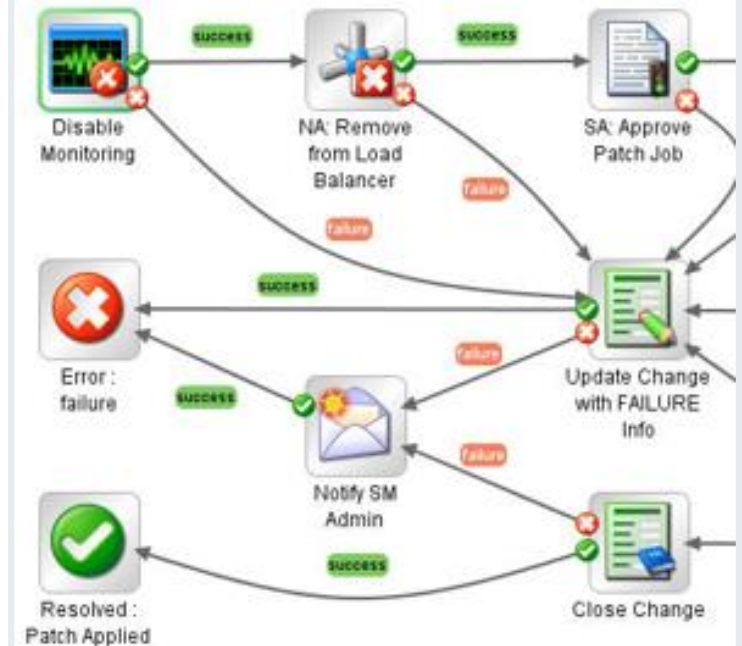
success

success

Disable Monitoring

NA: Remove from Load Balancer

SA: Approve Patch Job

failure

failure

success

Error : failure

failure

success

Update Change with FAILURE Info

failure

Notify SM Admin

success

Resolved : Patch Applied

Close Change